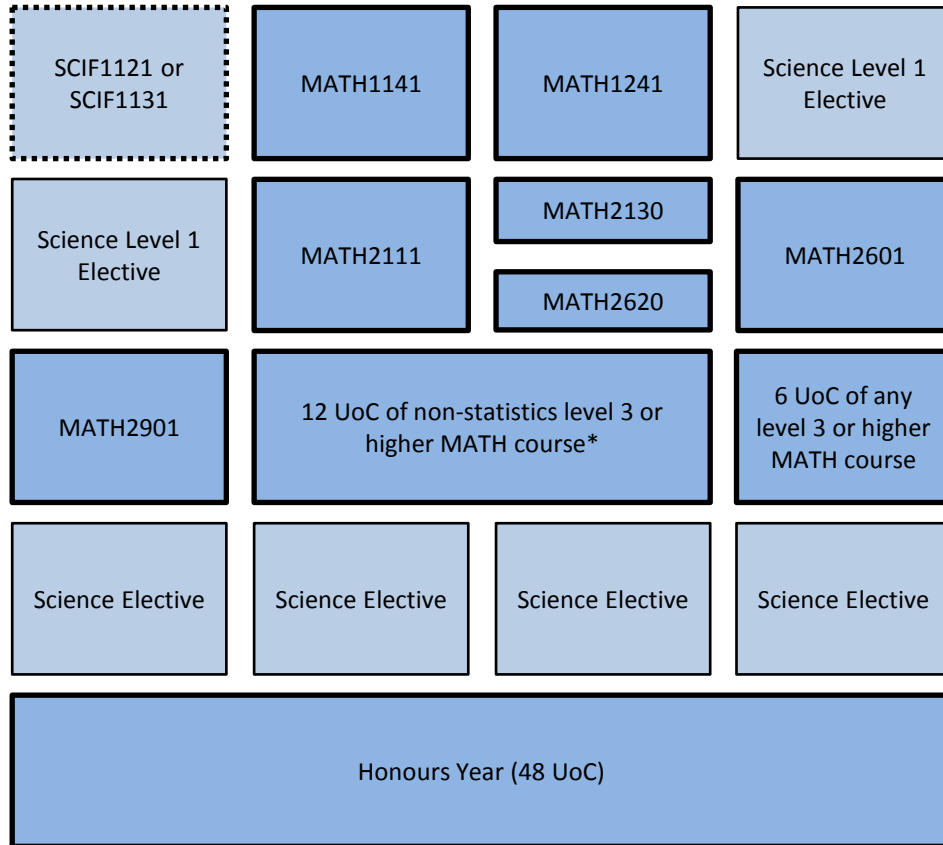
SCIF1121 or SCIF1131

MATH1141

MATH1241

Science Level 1 Elective

Science Level 1 Elective

MATH2111

MATH2130

MATH2620

MATH2601

MATH2901

12 UoC of non-statistics level 3 or higher MATH course*

6 UoC of any level 3 or higher MATH course

Science Elective

Science Elective

Science Elective

Science Elective

Honours Year (48 UoC)